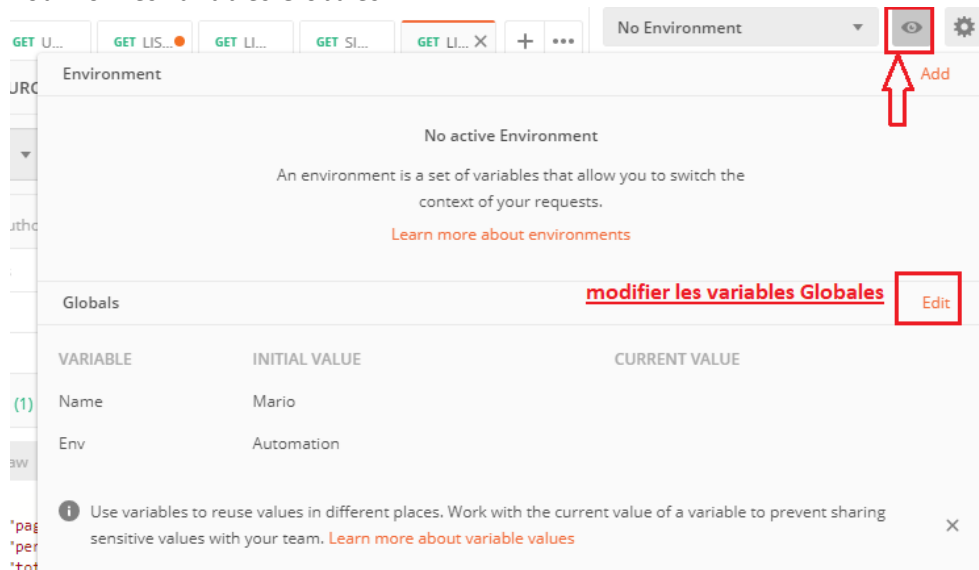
GET U... GET LIS... GET LI... GET SI... GET LI... ✕ + •••

No Environment

Environment

Add

URC

No active Environment

An environment is a set of variables that allow you to switch the context of your requests.

Learn more about environments

uthc

Globals

modifier les variables Globales

Edit

| VARIABLE | INITIAL VALUE | CURRENT VALUE |
|---|---|---|
| Name | Mario | |
| Env | Automation | |

(1)

aw

Use variables to reuse values in different places. Work with the current value of a variable to prevent sharing sensitive values with your team. Learn more about variable values

"pag
"per
"tot